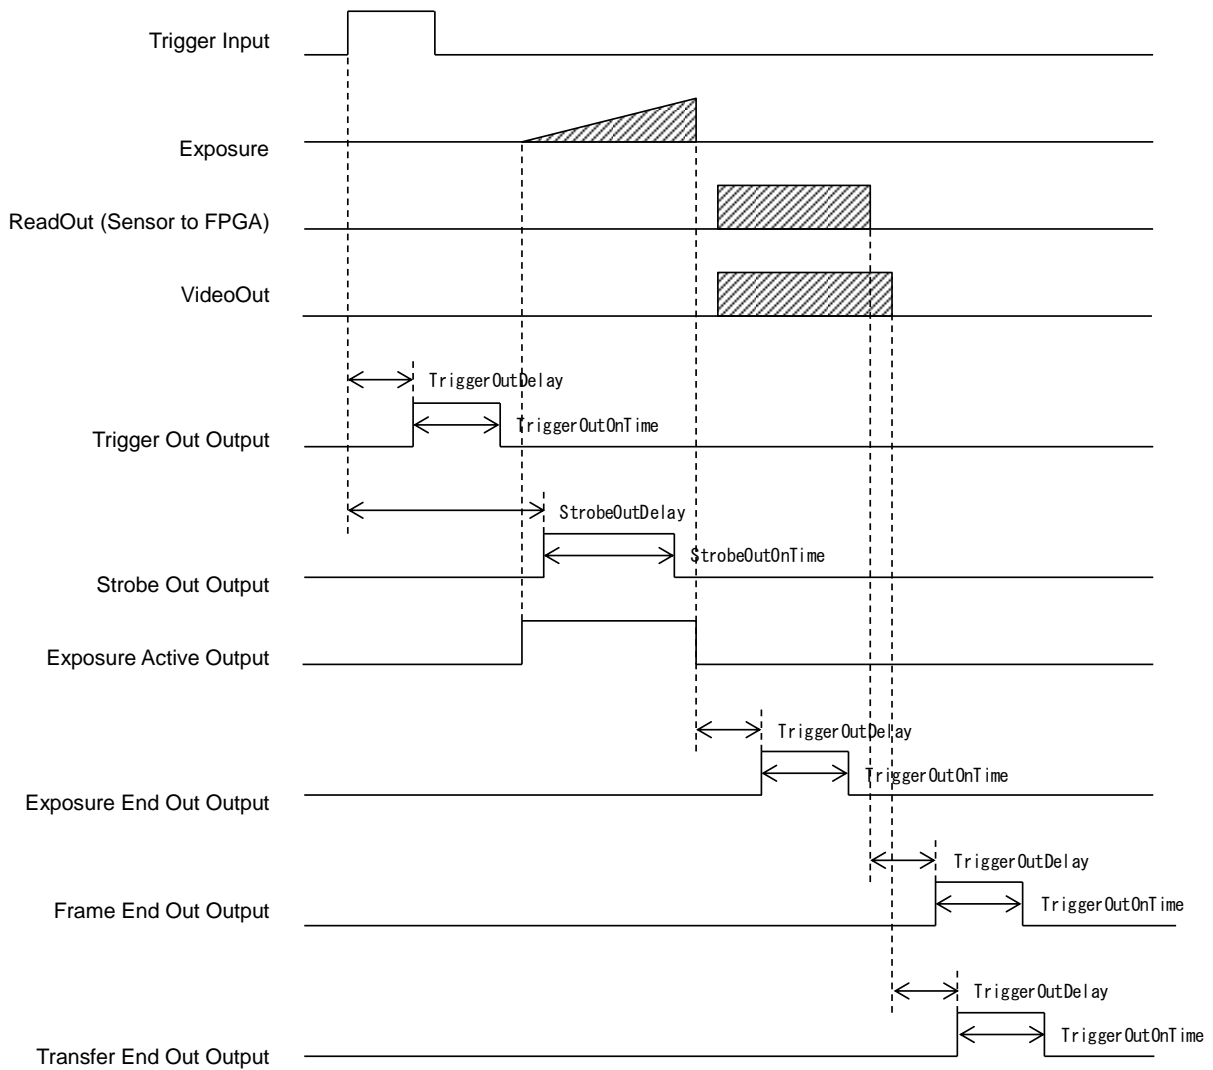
Trigger Input

Exposure

ReadOut (Sensor to FPGA)

VideoOut

TriggerOutDelay

TriggerOutOnTime

Trigger Out Output

StrobeOutDelay

StrobeOutOnTime

Strobe Out Output

Exposure Active Output

TriggerOutDelay

TriggerOutOnTime

Exposure End Out Output

TriggerOutDelay

TriggerOutOnTime

Frame End Out Output

TriggerOutDelay

TriggerOutOnTime

Transfer End Out Output